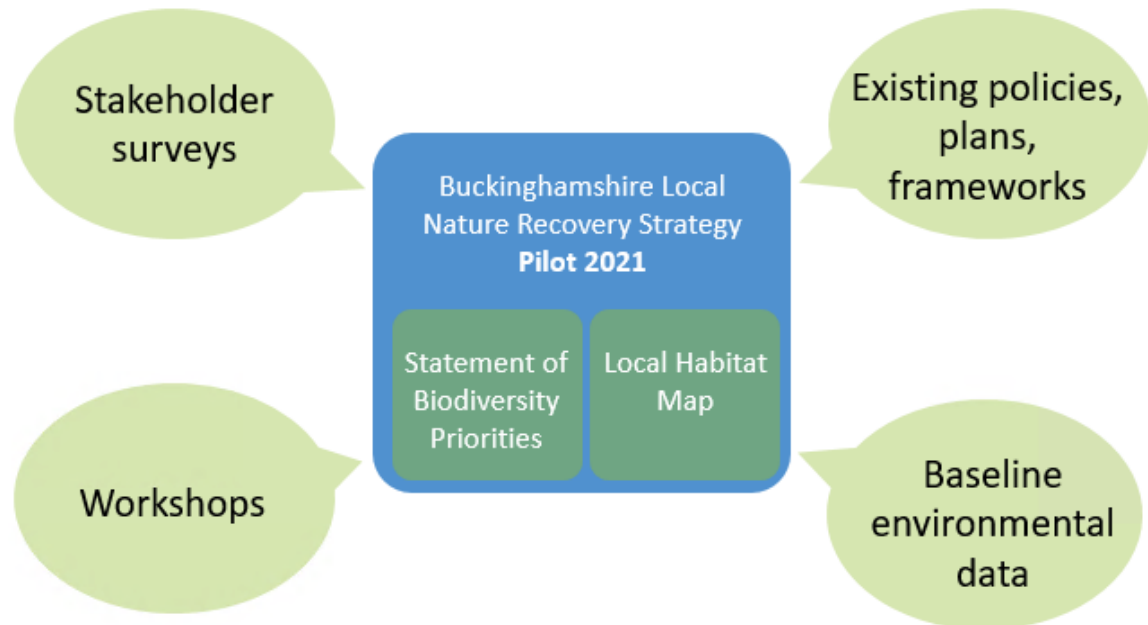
Stakeholder surveys

Existing policies, plans, frameworks

Buckinghamshire Local Nature Recovery Strategy
**Pilot 2021**

Statement of Biodiversity Priorities

Local Habitat Map

Workshops

Baseline environmental data